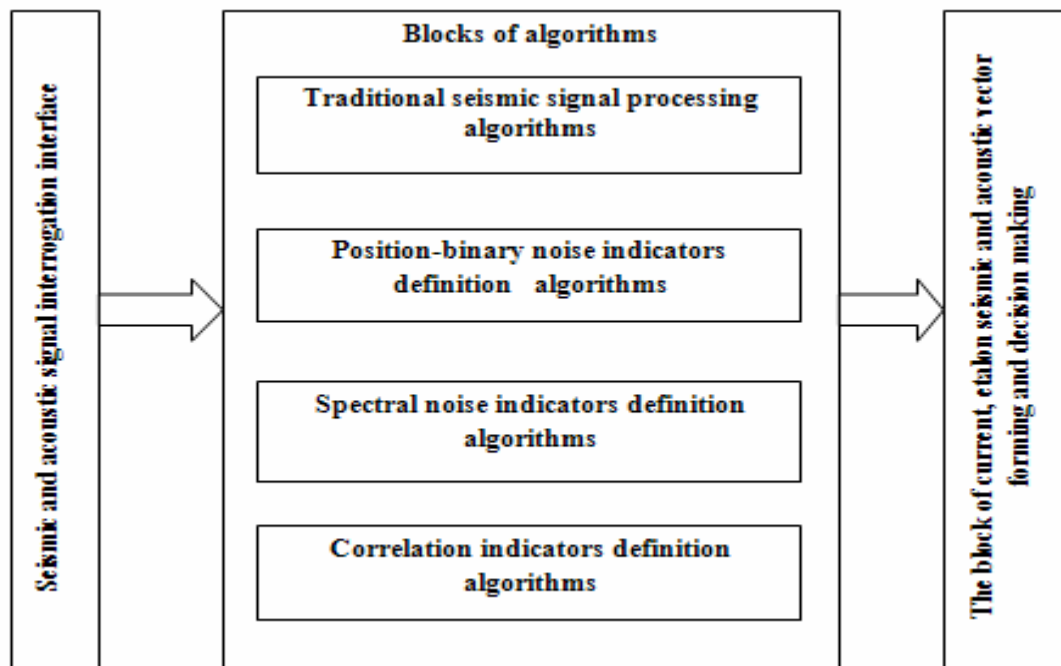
Seismic and acoustic signal interrogation interface

Blocks of algorithms

Traditional seismic signal processing algorithms

Position-binary noise indicators definition algorithms

Spectral noise indicators definition algorithms

Correlation indicators definition algorithms

The block of current, etalon seismic and acoustic vector forming and decision making